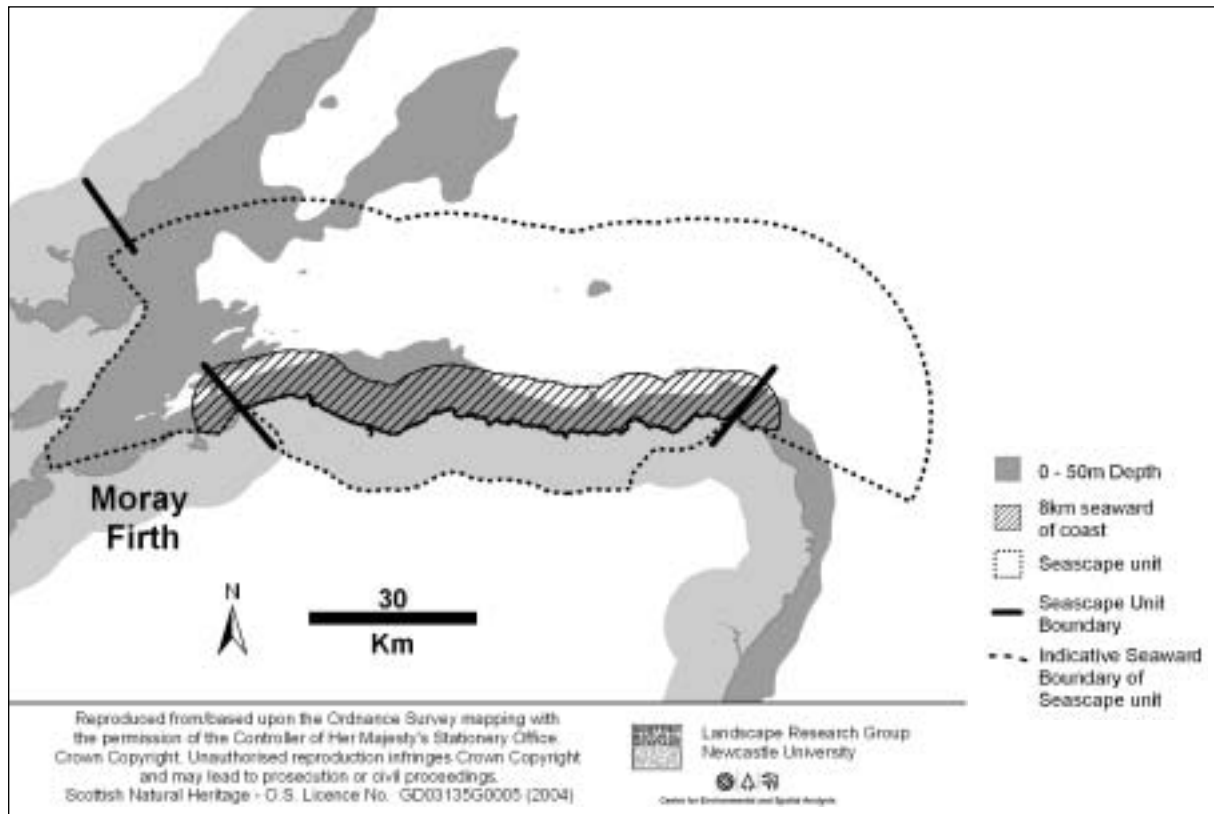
Moray Firth

N

30

Km

0 - 50m Depth

8km seaward of coast

Seascape unit

Seascape Unit Boundary

Indicative Seaward Boundary of Seascape unit

Reproduced from/based upon the Ordnance Survey mapping with the permission of the Controller of Her Majesty's Stationery Office. Crown Copyright. Unauthorised reproduction infringes Crown Copyright and may lead to prosecution or civil proceedings. Scottish Natural Heritage - O.S. Licence No. GD03135G0005 (2004)

Landscape Research Group
Newcastle University

Centre for Environmental and Spatial Analysis